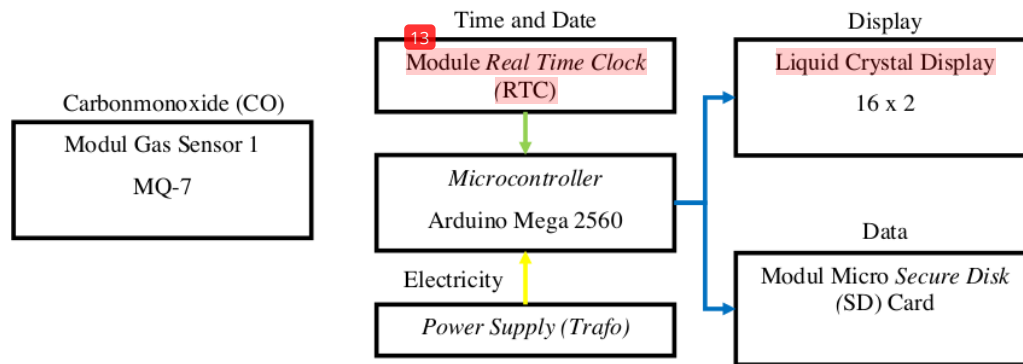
Carbonmonoxide (CO)

Modul Gas Sensor 1

MQ-7

Time and Date

13

Module Real Time Clock (RTC)

Microcontroller

Arduino Mega 2560

Electricity

Power Supply (Trafo)

Display

Liquid Crystal Display

16 x 2

Data

Modul Micro Secure Disk (SD) Card